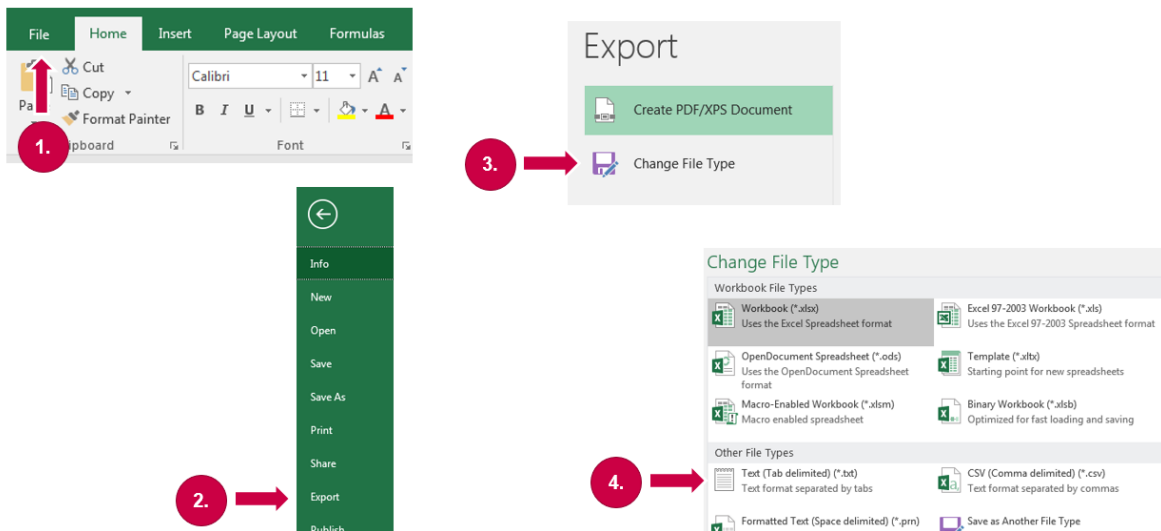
File
Home
Insert
Page Layout
Formulas

Pa
Cut
Copy
Format Painter
1.
pboard

Calibri
11
A A
B I U
A
Font

Export
Create PDF/XPS Document
3.
Change File Type

Info
New
Open
Save
Save As
Print
Share
2.
Export
Publish

Change File Type
Workbook File Types
Workbook (*.xlsx)
Uses the Excel Spreadsheet format
Excel 97-2003 Workbook (*.xls)
Uses the Excel 97-2003 Spreadsheet format
OpenDocument Spreadsheet (*.ods)
Uses the OpenDocument Spreadsheet format
Template (*.xltx)
Starting point for new spreadsheets
Macro-Enabled Workbook (*.xlsm)
Macro enabled spreadsheet
Binary Workbook (*.xlsb)
Optimized for fast loading and saving
Other File Types
4.
Text (Tab delimited) (*.txt)
Text format separated by tabs
CSV (Comma delimited) (*.csv)
Text format separated by commas
Formatted Text (Space delimited) (*.prn)
Save as Another File Type